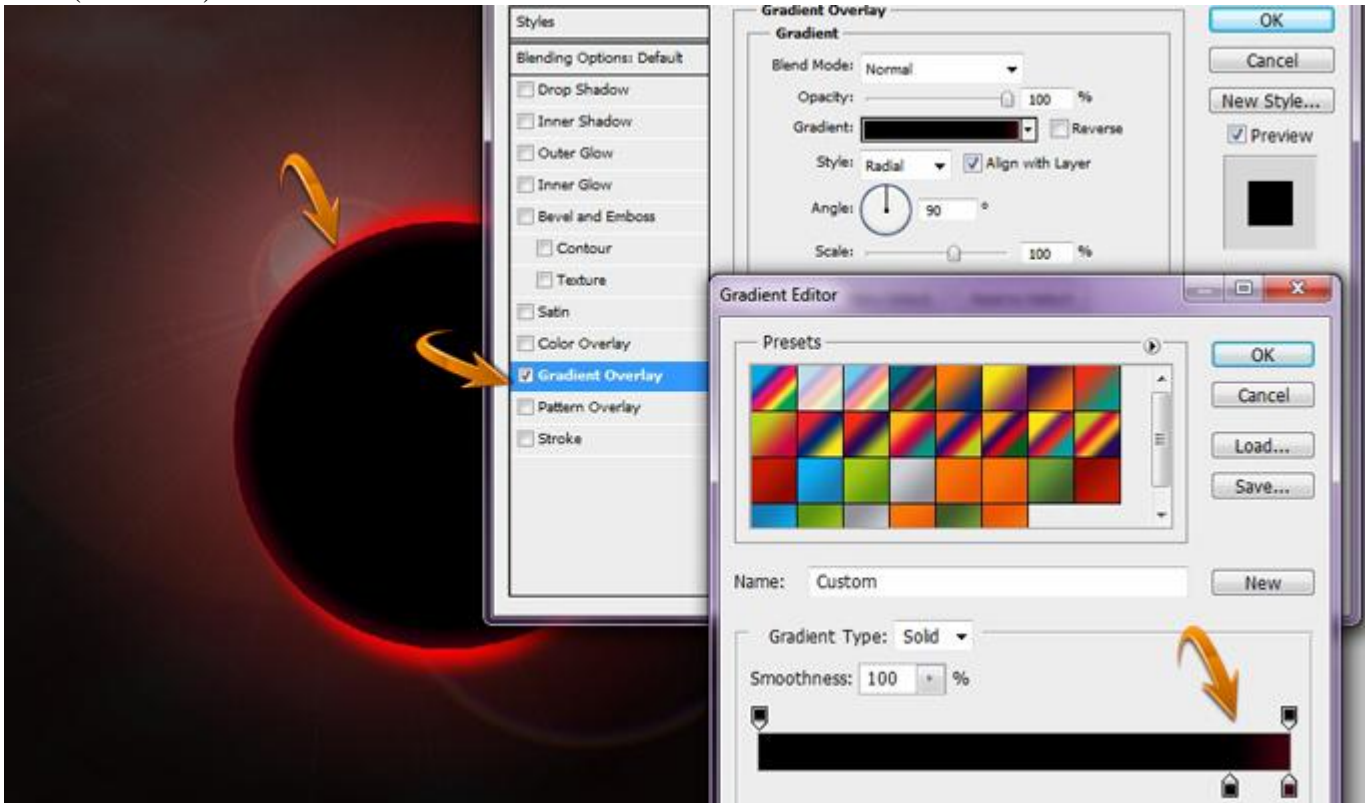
Styles

Blending Options: Default

Drop Shadow

Inner Shadow

Outer Glow

Inner Glow

Bevel and Emboss

Contour

Texture

Satin

Color Overlay

Gradient Overlay

Pattern Overlay

Stroke

Gradient Overlay

Gradient

Blend Mode: Normal

Opacity: 100 %

Gradient: Reverse

Style: Radial Align with Layer

Angle: 90 °

Scale: 100 %

OK

Cancel

New Style...

Preview

Gradient Editor

Presets

OK

Cancel

Load...

Save...

Name: Custom

New

Gradient Type: Solid

Smoothness: 100 %